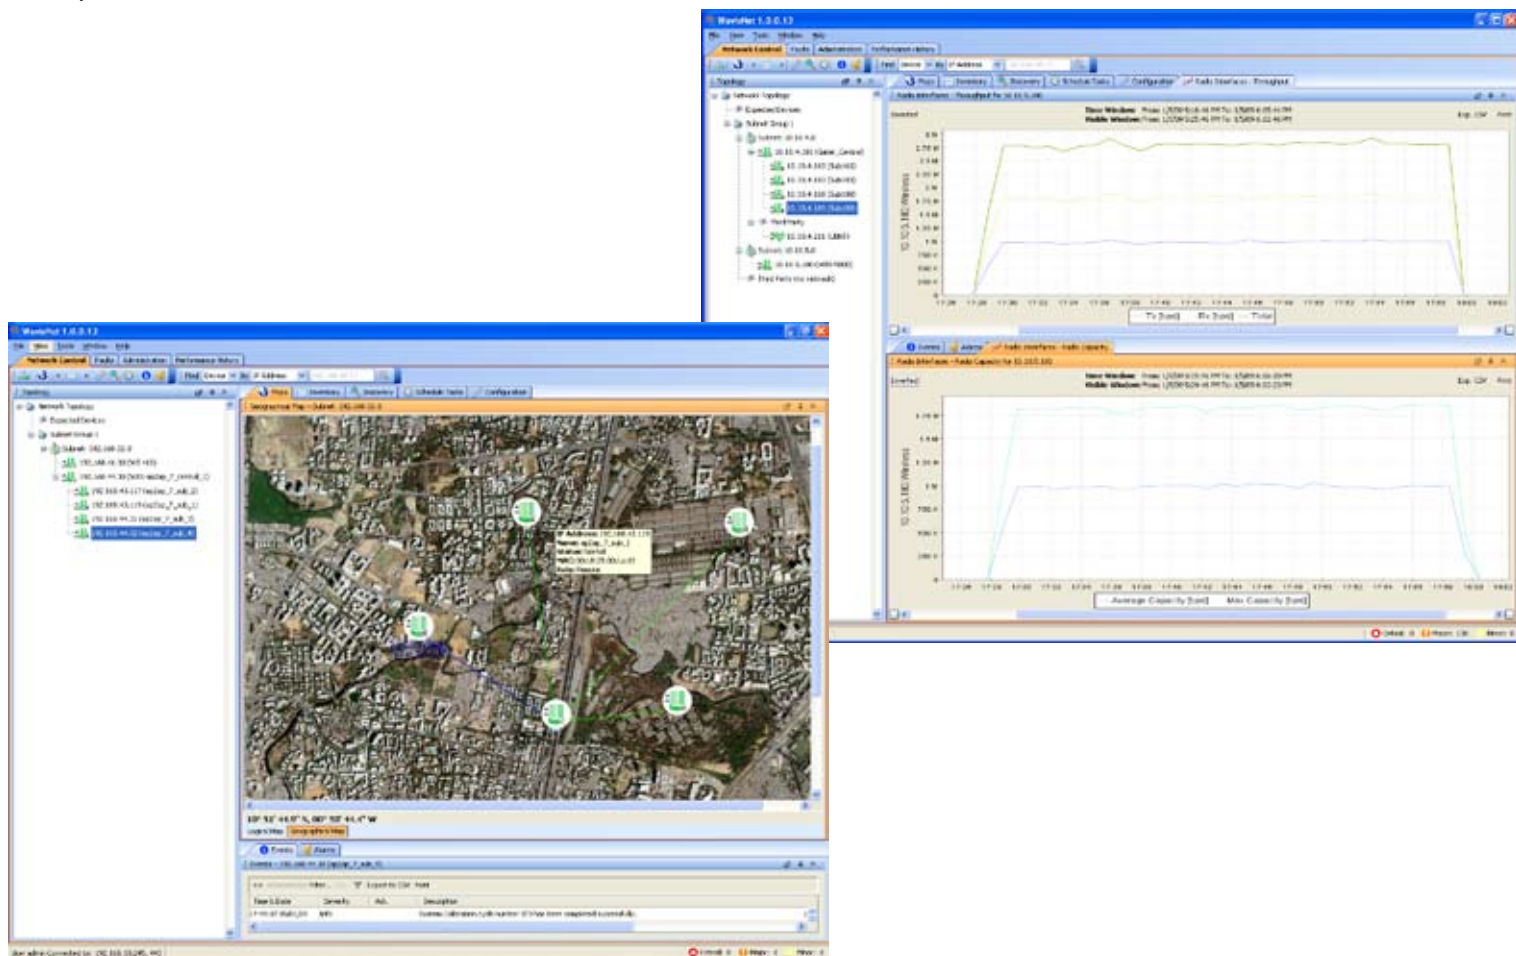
WaveNet 1.0.0.13

File View Tools Window Help

Network Control | Faults | Administration | Performance History

Find Device By IP Address

Topology

Network Topology

Expected Devices

Subnet Group 1

Maps | Inventory | Discovery | Schedule Tasks | Configuration | Radio Interfaces - Throughput

Time Window

Mobile Window

Exp. CSV Print

Tx [bps] Rx [bps] Total

Events | Alarms | Radio Interfaces - Radio Capacity

Average Capacity [bps] Max Capacity [bps]

WaveNet 1.0.0.13

File View Tools Window Help

Network Control | Faults | Administration | Performance History

Find Device By IP Address

Topology

Network Topology

Expected Devices

Subnet Group 1

Maps | Inventory | Discovery | Schedule Tasks | Configuration

Geographical Map

IP Address:

Name:

Status:

MAC:

Radio Mode:

Logical Map | Geographical Map

Events | Alarms

Filter Export to CSV Print

Time & Date | Severity | Ack. | Description

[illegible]

Critical Major Minor